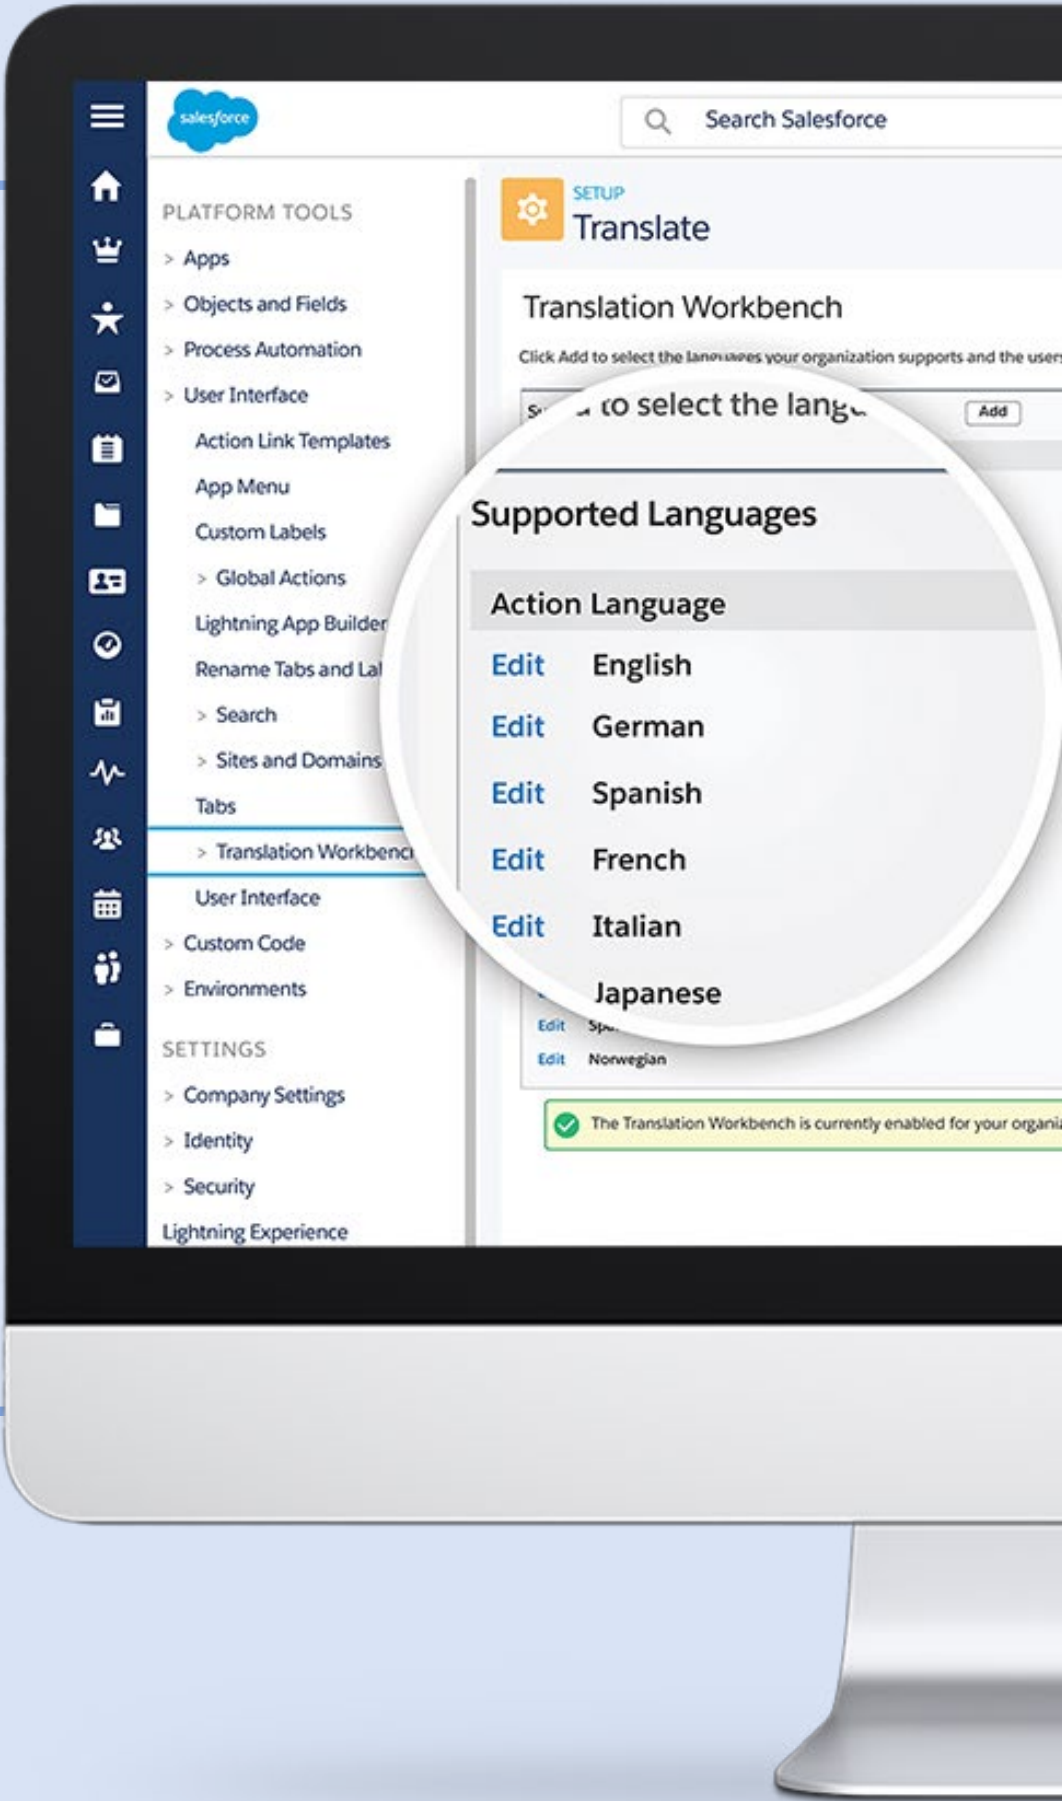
salesforce

Search Salesforce

PLATFORM TOOLS

> Apps

> Objects and Fields

> Process Automation

> User Interface

Action Link Templates

App Menu

Custom Labels

> Global Actions

Lightning App Builder

Rename Tabs and La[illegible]

> Search

> Sites and Domains

Tabs

> Translation Workbenc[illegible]

User Interface

> Custom Code

> Environments

SETTINGS

> Company Settings

> Identity

> Security

Lightning Experience

SETUP

Translate

Translation Workbench

Click Add to select the languages your organization supports and the user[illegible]

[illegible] to select the lang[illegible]

Add

Supported Languages

| Action | Language |
|---|---|
| Edit | English |
| Edit | German |
| Edit | Spanish |
| Edit | French |
| Edit | Italian |
| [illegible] | Japanese |
| Edit | Sp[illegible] |
| Edit | Norwegian |

The Translation Workbench is currently enabled for your organi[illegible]